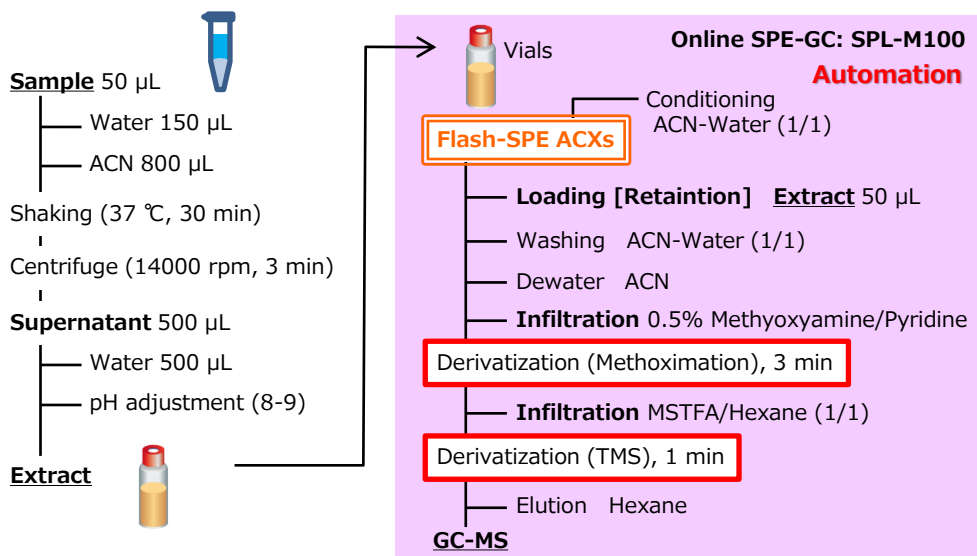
Sample 50 µL

Water 150 µL

ACN 800 µL

Shaking (37 ℃, 30 min)

Centrifuge (14000 rpm, 3 min)

Supernatant 500 µL

Water 500 µL

pH adjustment (8-9)

Extract

Vials

Online SPE-GC: SPL-M100

Automation

Conditioning ACN-Water (1/1)

Flash-SPE ACXs

Loading [Retaintion] Extract 50 µL

Washing ACN-Water (1/1)

Dewater ACN

Infiltration 0.5% Methyoxyamine/Pyridine

Derivatization (Methoximation), 3 min

Infiltration MSTFA/Hexane (1/1)

Derivatization (TMS), 1 min

Elution Hexane

GC-MS